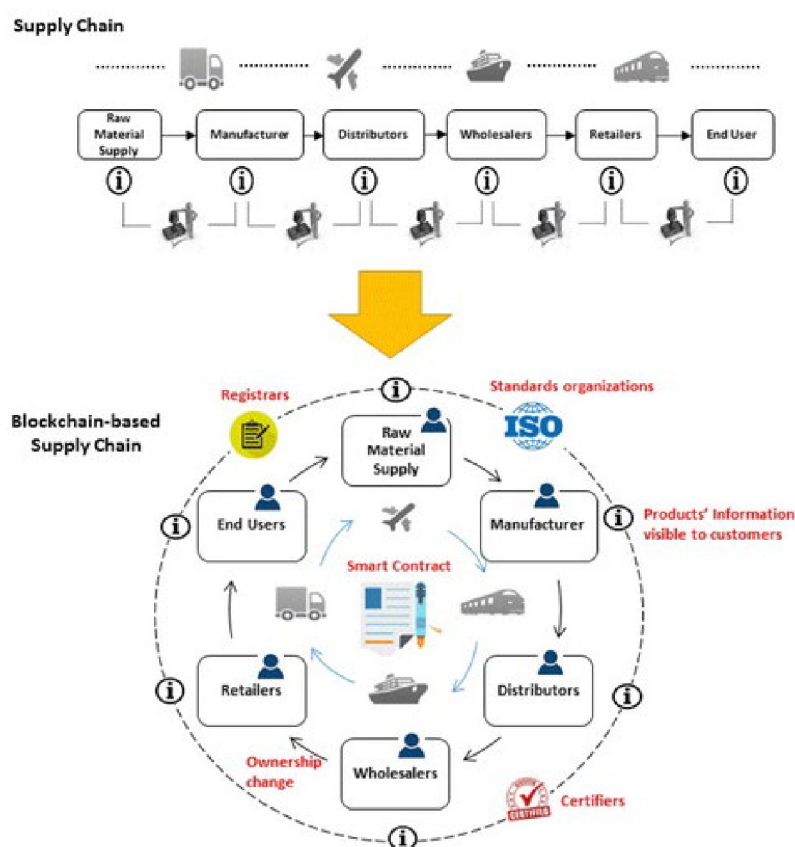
Supply Chain

Raw Material Supply
Manufacturer
Distributors
Wholesalers
Retailers
End User

i i i i i i

Blockchain-based Supply Chain

Registrars
Standards organizations
ISO

i

Raw Material Supply
Manufacturer
Products' Information visible to customers
End Users
Smart Contract
Distributors
Retailers
Wholesalers
Ownership change
Certifiers
CERTIFIED

i i i i i